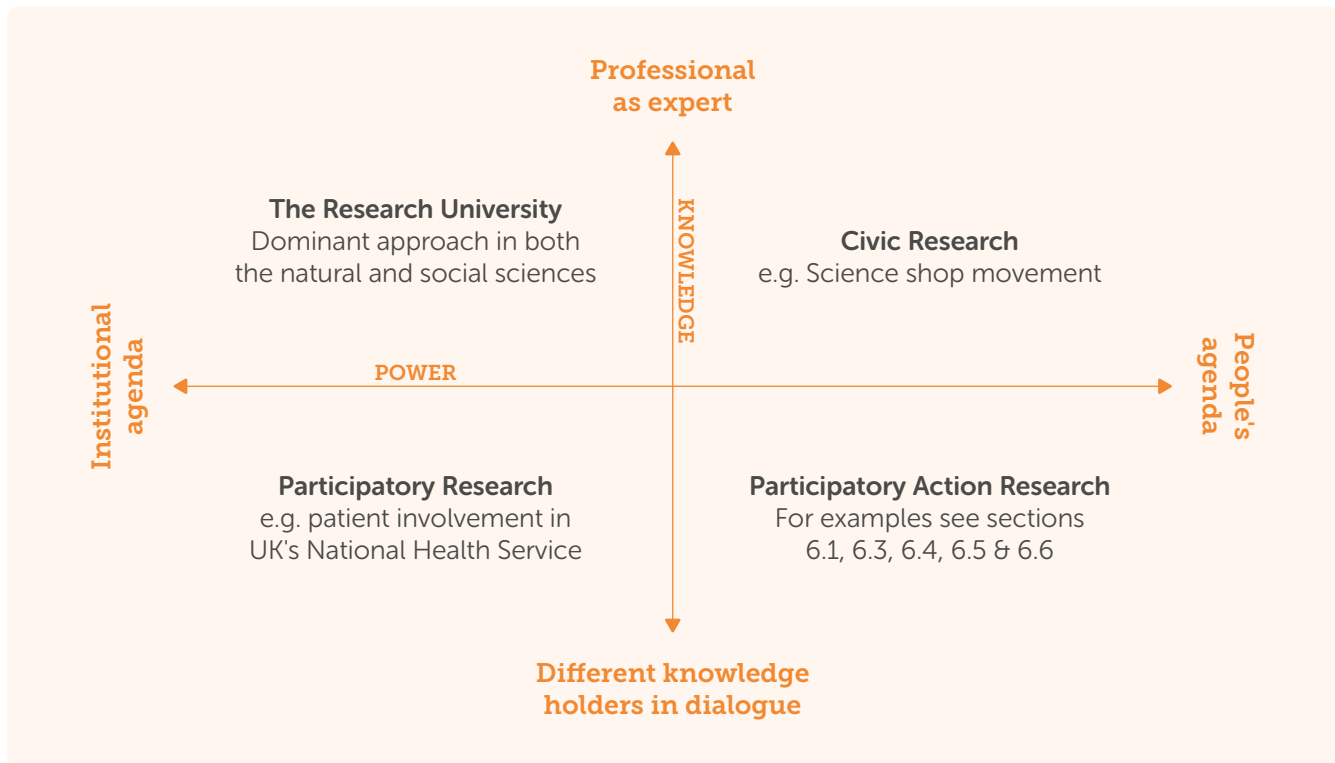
Professional as expert

The Research University
Dominant approach in both the natural and social sciences

KNOWLEDGE

Civic Research
e.g. Science shop movement

Institutional agenda

POWER

People's agenda

Participatory Research
e.g. patient involvement in UK's National Health Service

Participatory Action Research
For examples see sections 6.1, 6.3, 6.4, 6.5 & 6.6

Different knowledge holders in dialogue